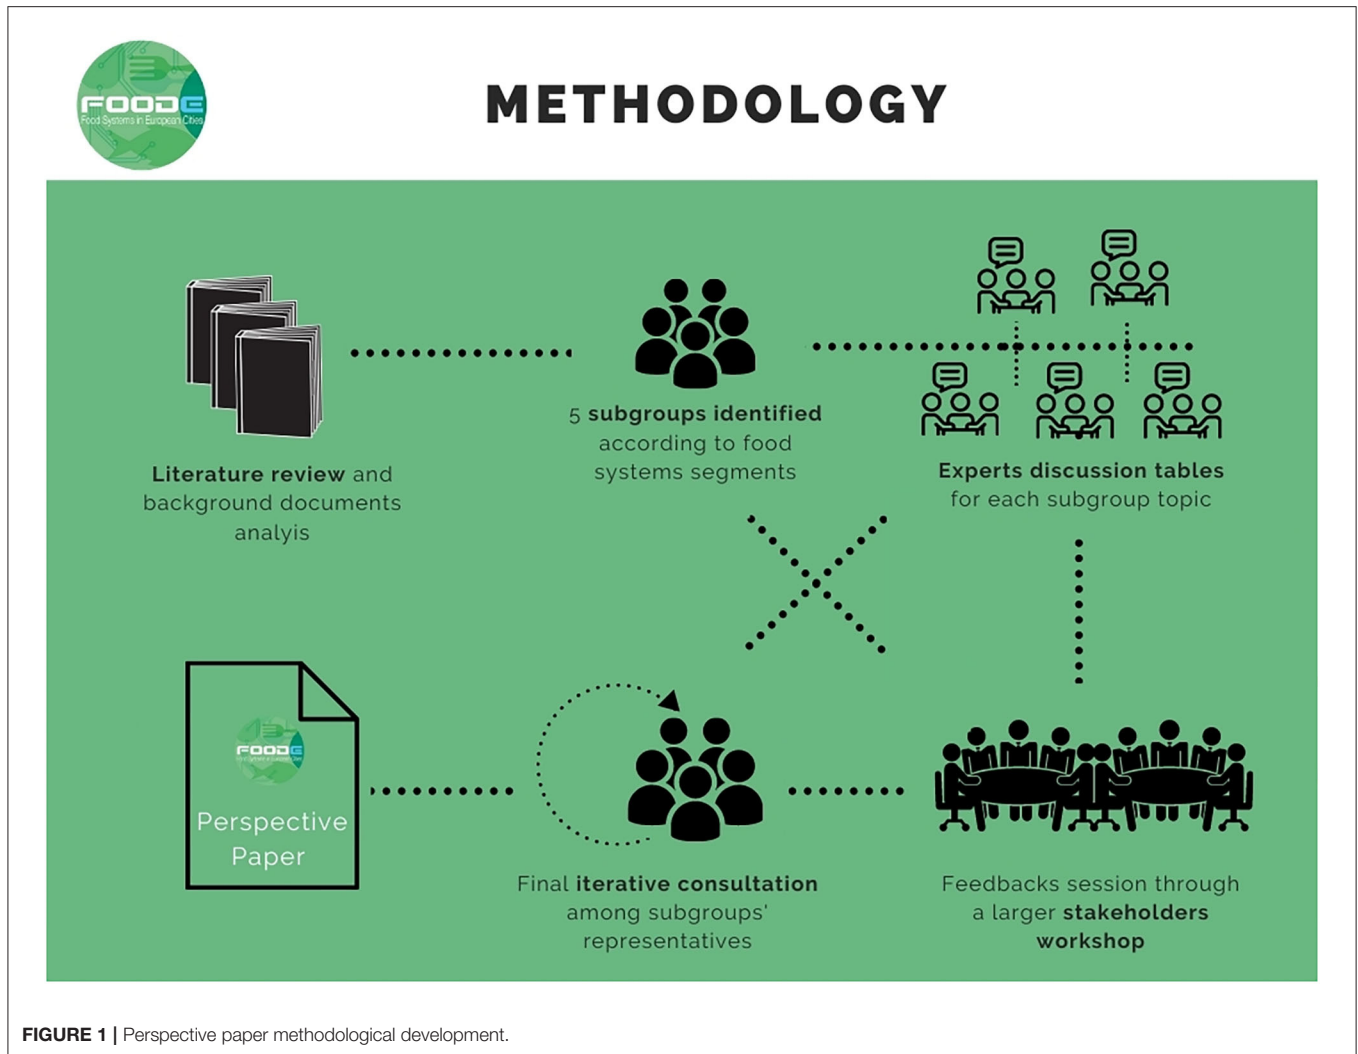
FOODE
Food Systems in European Cities

METHODOLOGY

**Literature review** and background documents analyis

5 **subgroups identified** according to food systems segments

**Experts discussion tables** for each subgroup topic

FOODE

Perspective Paper

Final **iterative consultation** among subgroups' representatives

Feedbacks session through a larger **stakeholders workshop**

**FIGURE 1 |** Perspective paper methodological development.